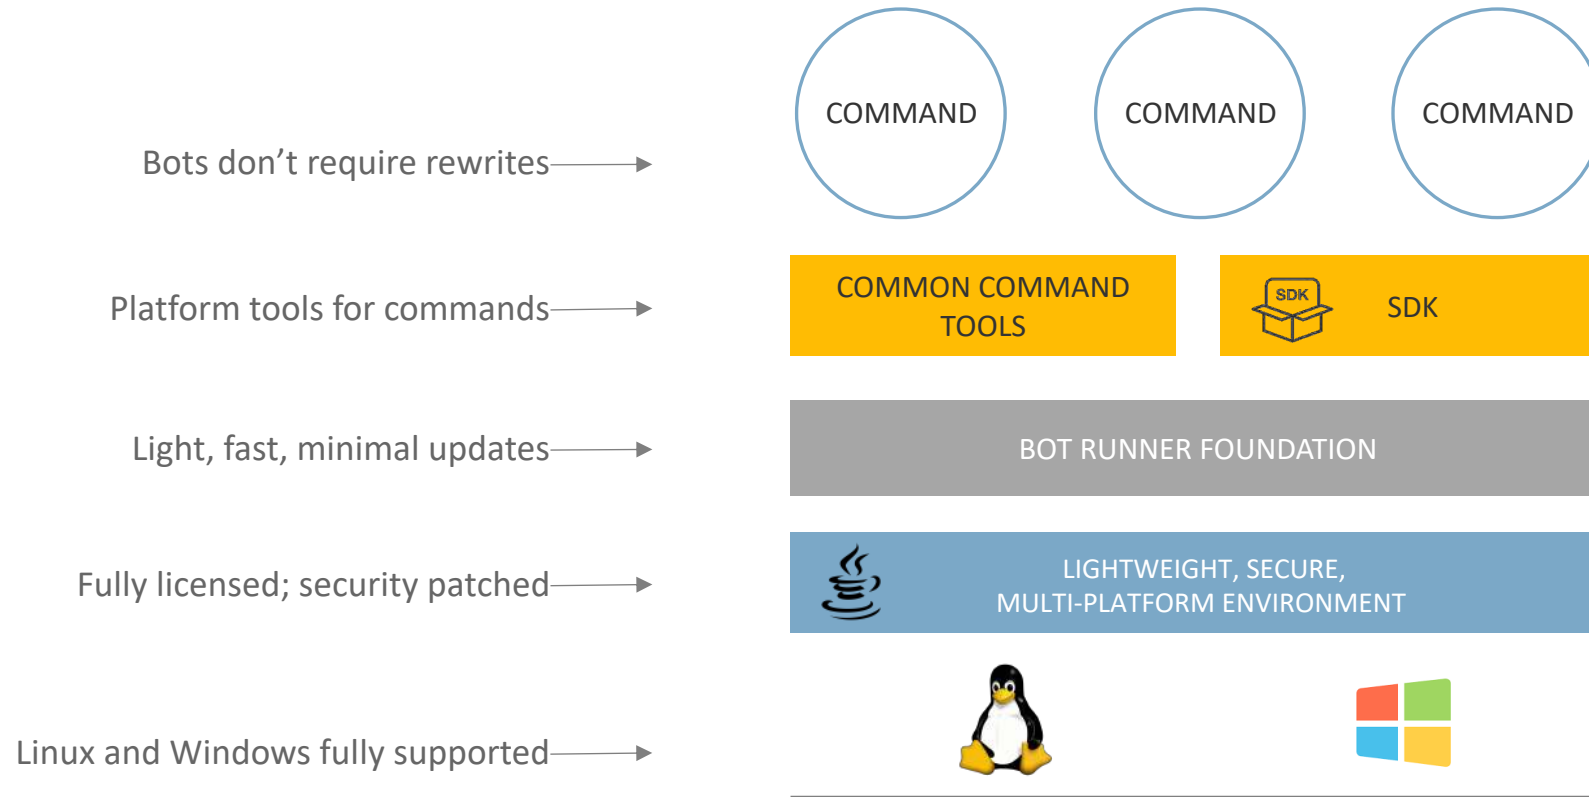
Bots don’t require rewrites

Platform tools for commands

Light, fast, minimal updates

Fully licensed; security patched

Linux and Windows fully supported

COMMAND

COMMAND

COMMAND

COMMON COMMAND TOOLS

SDK

SDK

BOT RUNNER FOUNDATION

LIGHTWEIGHT, SECURE, MULTI-PLATFORM ENVIRONMENT